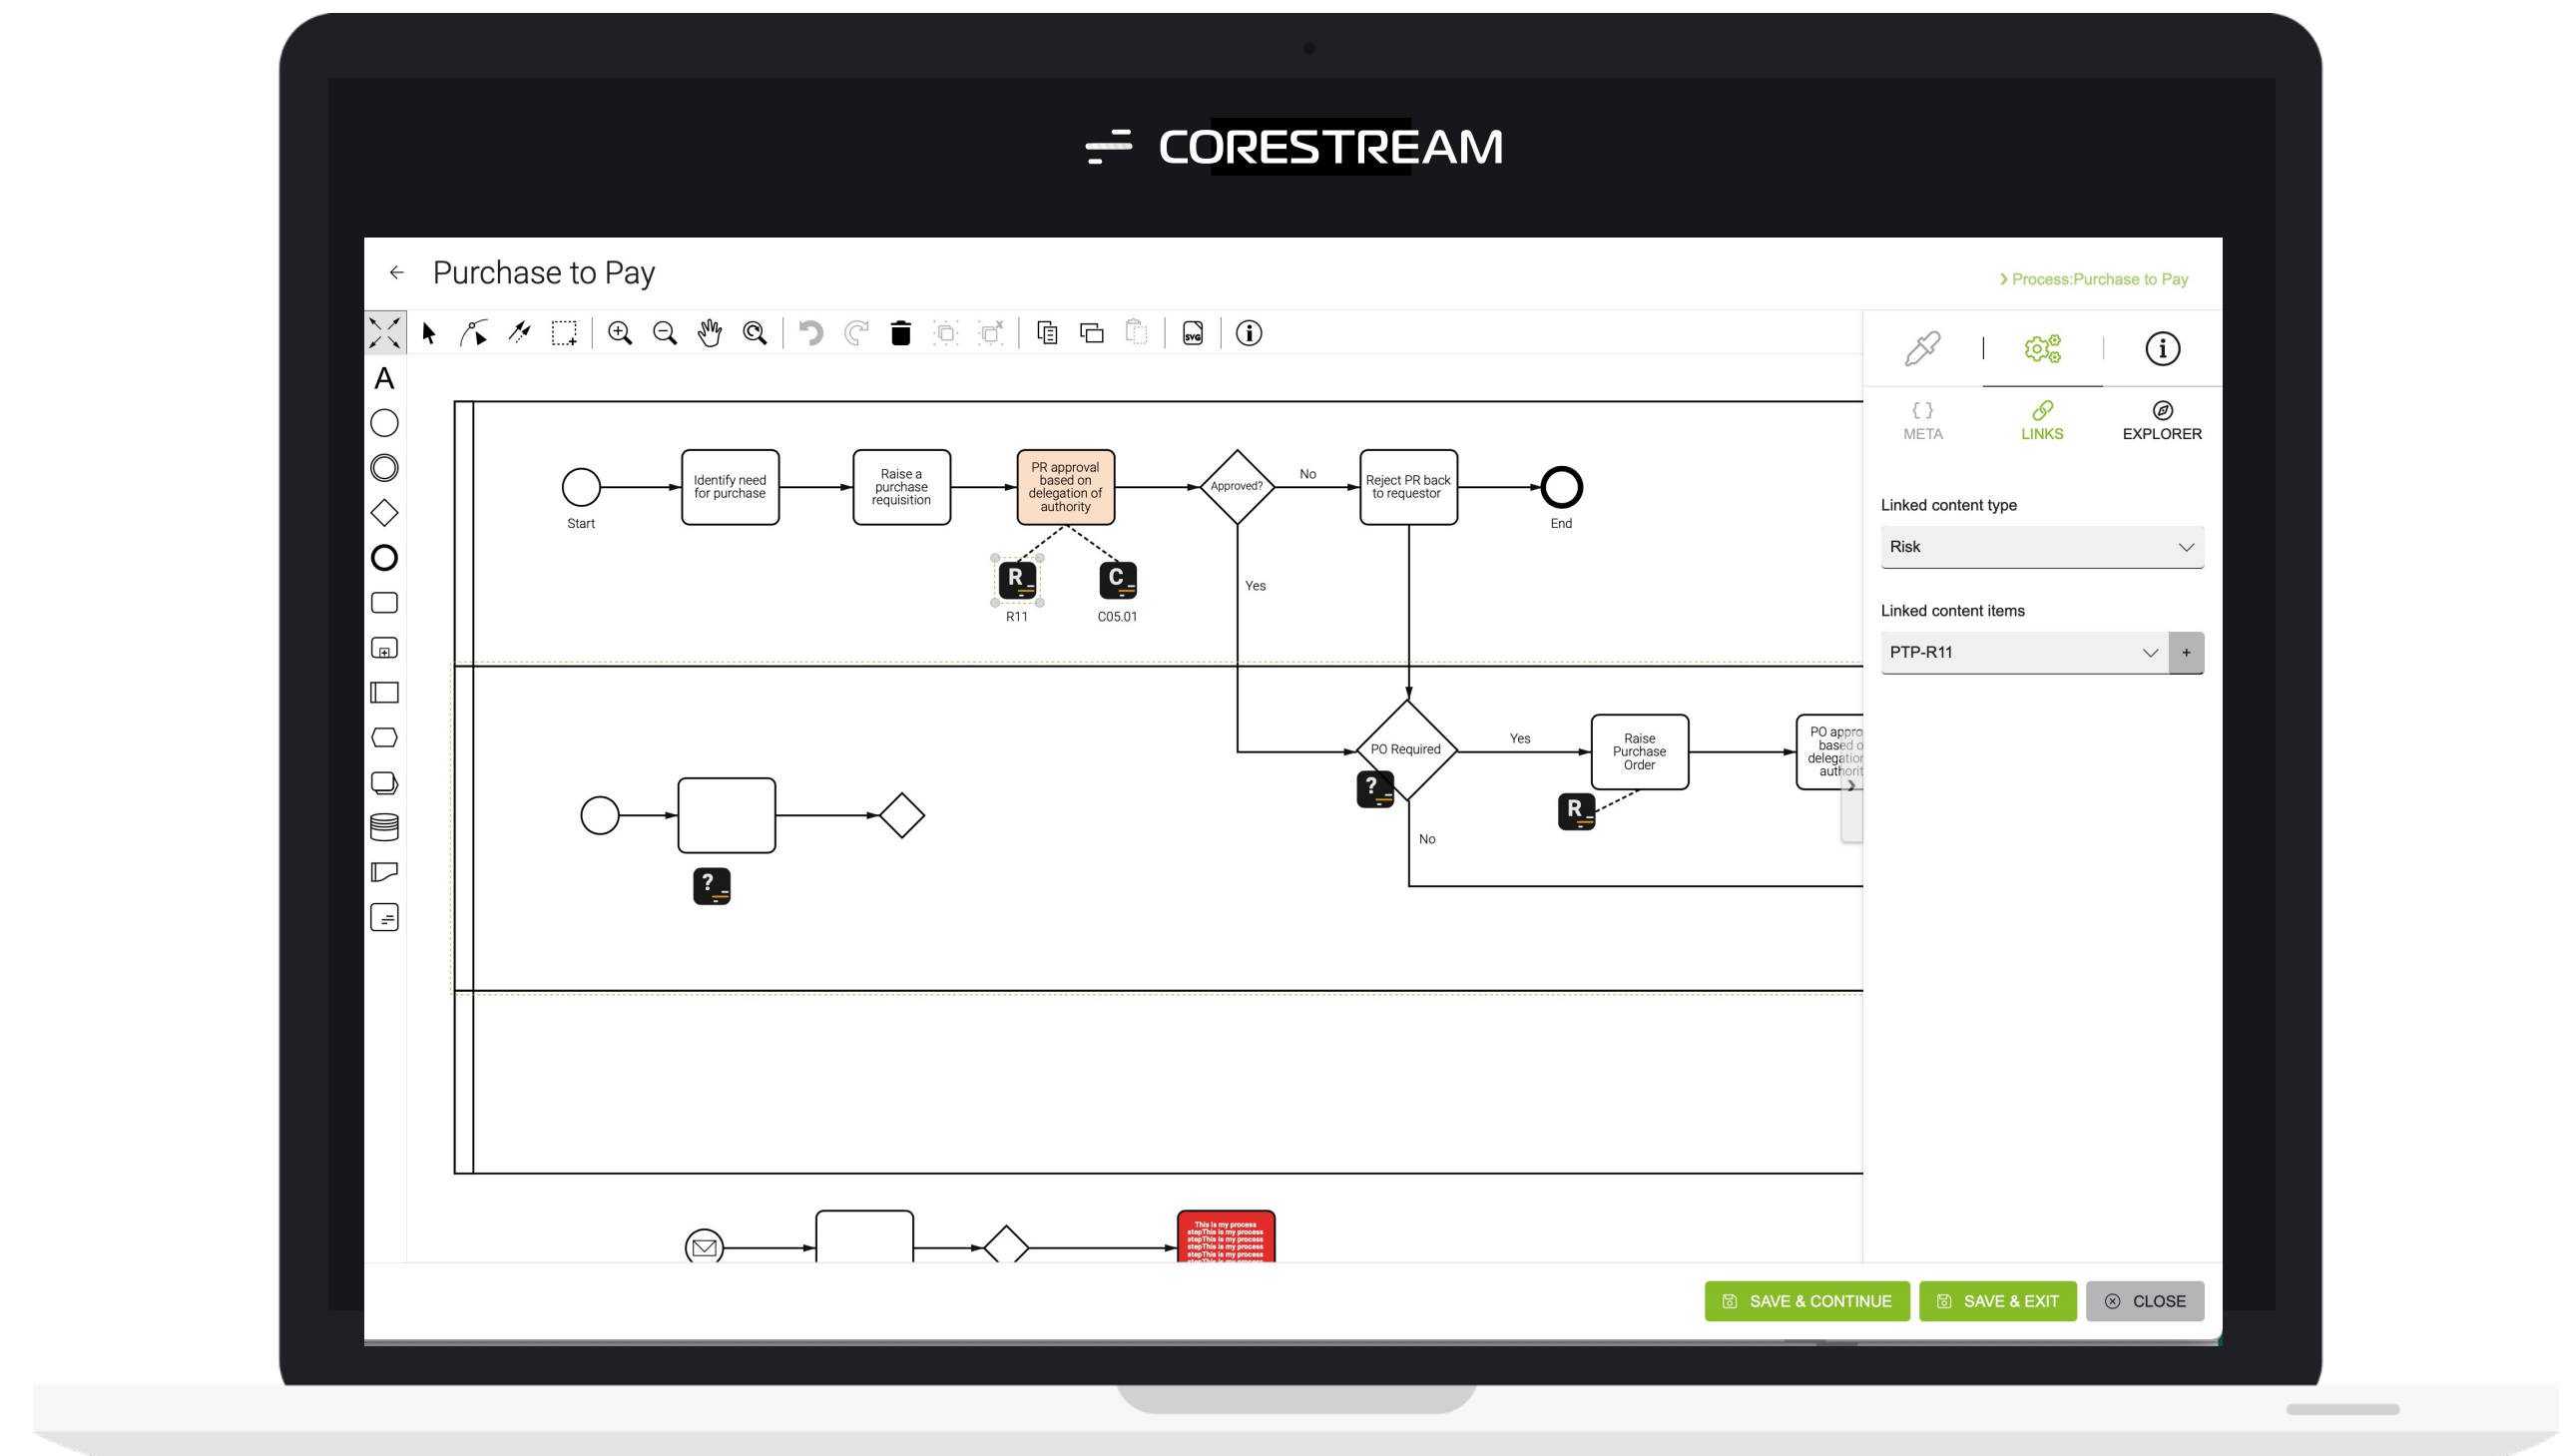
CORESTREAM

← Purchase to Pay

› Process:Purchase to Pay

A

Start

Identify need for purchase

Raise a purchase requisition

PR approval based on delegation of authority

Approved?

No

Reject PR back to requestor

End

R_

C_

R11

C05.01

Yes

PO Required

Yes

Raise Purchase Order

PO appro based o delegatio authorit

?_

R_

No

?_

This is my process stepThis is my process stepThis is my process stepThis is my process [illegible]

{ }
META

LINKS

EXPLORER

Linked content type

Risk

Linked content items

PTP-R11

+

SAVE & CONTINUE

SAVE & EXIT

CLOSE